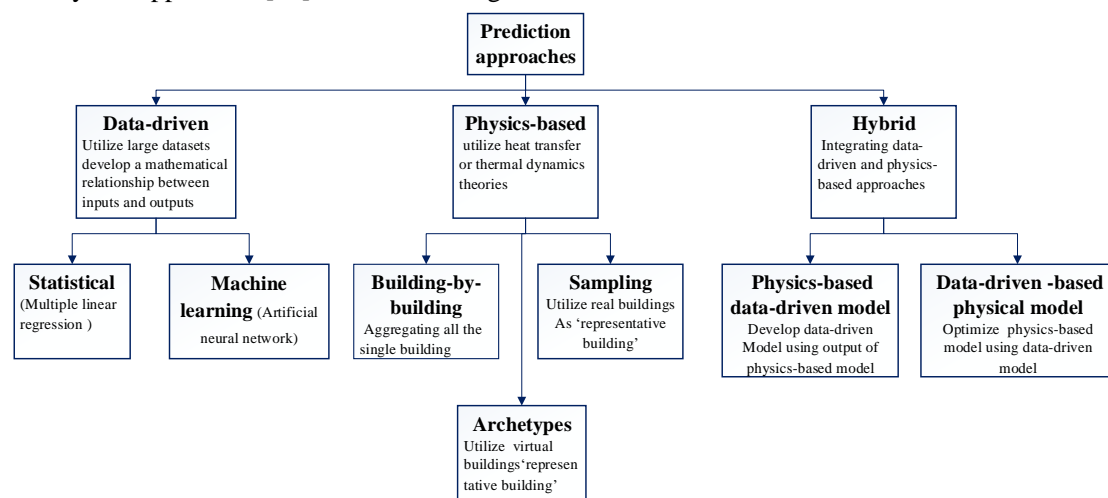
Prediction approaches

Data-driven
Utilize large datasets develop a mathematical relationship between inputs and outputs

Physics-based
utilize heat transfer or thermal dynamics theories

Hybrid
Integrating data-driven and physics-based approaches

Statistical (Multiple linear regression )

Machine learning (Artificial neural network)

Building-by-building
Aggregating all the single building

Sampling
Utilize real buildings As 'representative building'

Archetypes
Utilize virtual buildings'representative building'

Physics-based data-driven model
Develop data-driven Model using output of physics-based model

Data-driven -based physical model
Optimize physics-based model using data-driven model